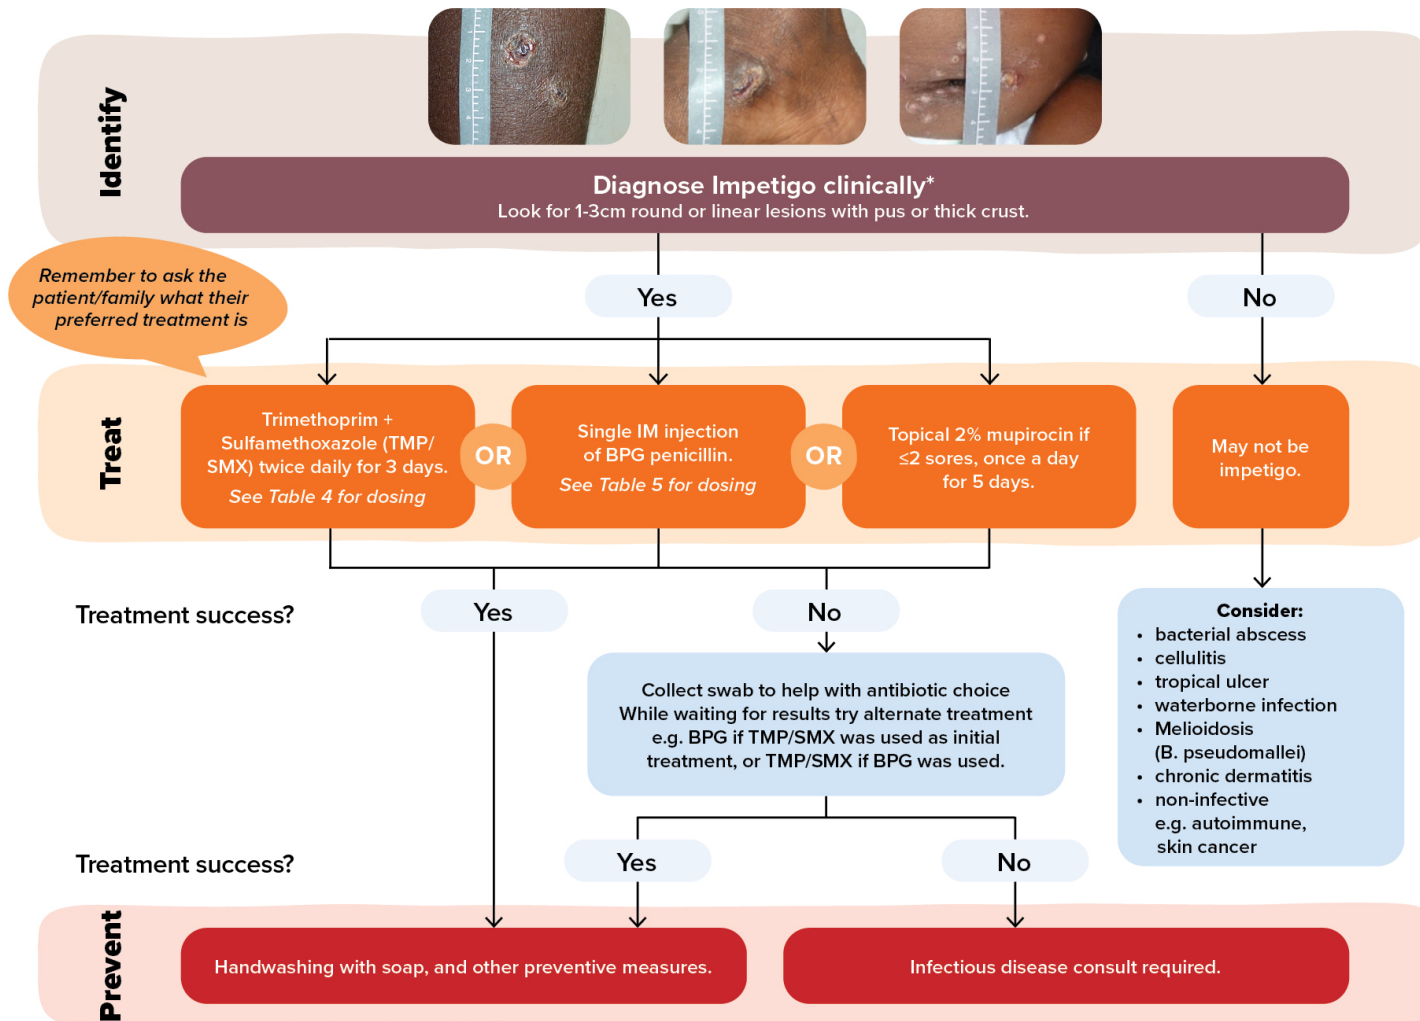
Identify

Diagnose Impetigo clinically*
Look for 1-3cm round or linear lesions with pus or thick crust.

Remember to ask the patient/family what their preferred treatment is

Yes

No

Treat

Trimethoprim + Sulfamethoxazole (TMP/SMX) twice daily for 3 days.
See Table 4 for dosing

OR

Single IM injection of BPG penicillin.
See Table 5 for dosing

OR

Topical 2% mupirocin if ≤2 sores, once a day for 5 days.

May not be impetigo.

Treatment success?

Yes

No

Collect swab to help with antibiotic choice
While waiting for results try alternate treatment e.g. BPG if TMP/SMX was used as initial treatment, or TMP/SMX if BPG was used.

Consider:
• bacterial abscess
• cellulitis
• tropical ulcer
• waterborne infection
• Melioidosis (B. pseudomallei)
• chronic dermatitis
• non-infective e.g. autoimmune, skin cancer

Treatment success?

Yes

No

Prevent

Handwashing with soap, and other preventive measures.

Infectious disease consult required.